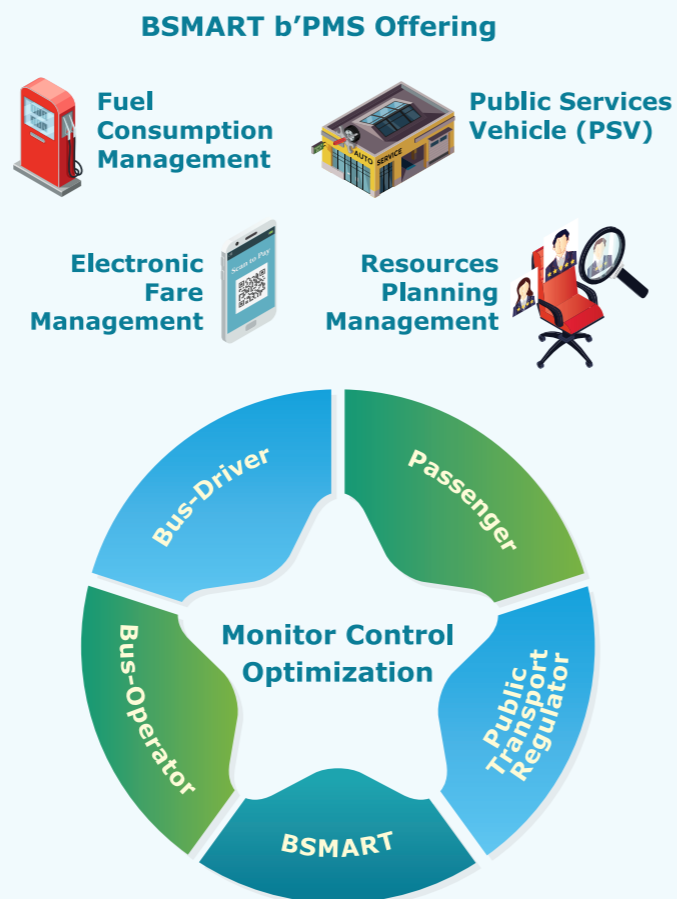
BSMART b’PMS Offering

Fuel Consumption Management

AUTO SERVICE

Public Services Vehicle (PSV)

Scan to Pay

Electronic Fare Management

Resources Planning Management

Bus-Driver

Passenger

Monitor Control Optimization

Bus-Operator

Public Transport Regulator

BSMART